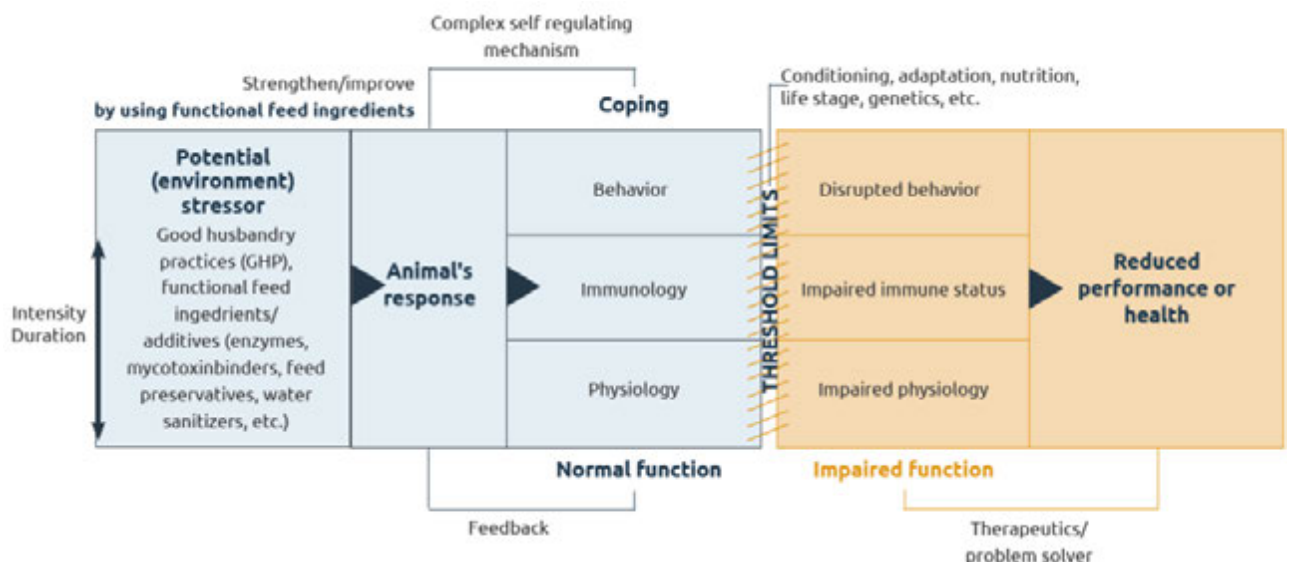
Complex self regulating mechanism

Strengthen/improve
by using functional feed ingredients

Coping

Conditioning, adaptation, nutrition, life stage, genetics, etc.

Potential (environment) stressor
Good husbandry practices (GHP), functional feed ingedrients/ additives (enzymes, mycotoxinbinders, feed preservatives, water sanitizers, etc.)

Intensity
Duration

Animal's response

Behavior

Immunology

Physiology

THRESHOLD LIMITS

Disrupted behavior

Impaired immune status

Impaired physiology

Reduced performance or health

Normal function

Impaired function

Feedback

Therapeutics/ problem solver